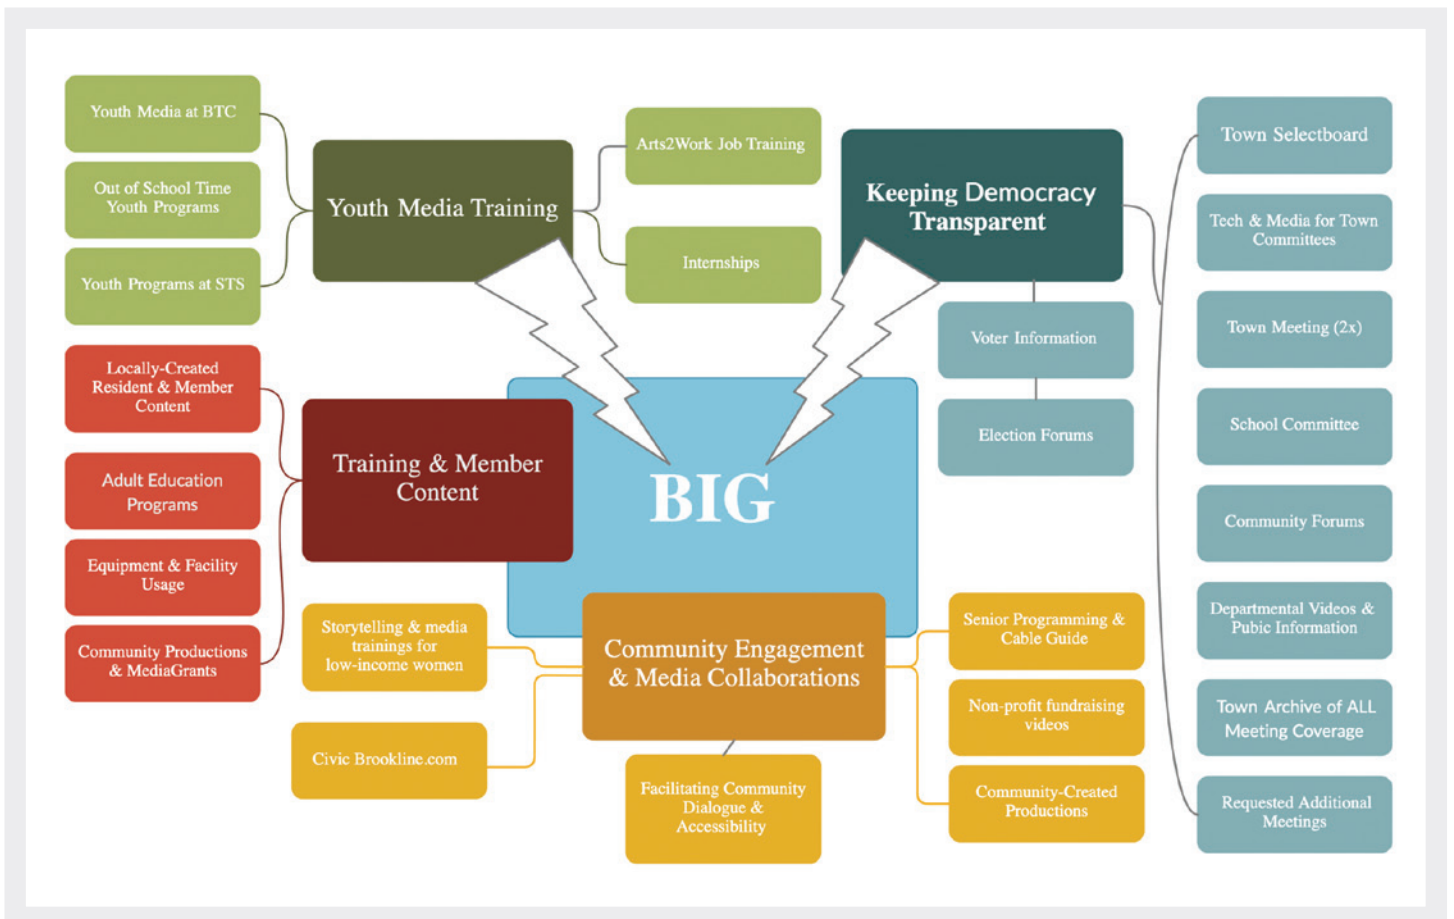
Youth Media at BTC

Out of School Time Youth Programs

Youth Programs at STS

Youth Media Training

Arts2Work Job Training

Internships

Keeping Democracy Transparent

Town Selectboard

Tech & Media for Town Committees

Town Meeting (2x)

School Committee

Community Forums

Departmental Videos & Pubic Information

Town Archive of ALL Meeting Coverage

Requested Additional Meetings

Voter Information

Election Forums

Locally-Created Resident & Member Content

Adult Education Programs

Equipment & Facility Usage

Community Productions & MediaGrants

Training & Member Content

BIG

Storytelling & media trainings for low-income women

Civic Brookline.com

Community Engagement & Media Collaborations

Facilitating Community Dialogue & Accessibility

Senior Programming & Cable Guide

Non-profit fundraising videos

Community-Created Productions